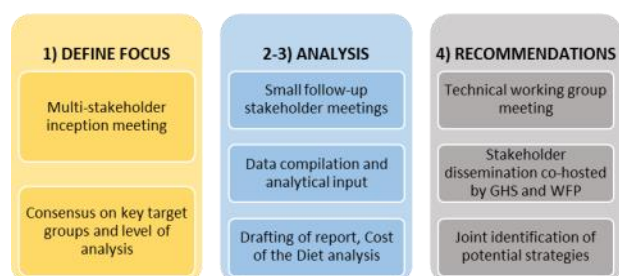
1) DEFINE FOCUS

Multi-stakeholder inception meeting

Consensus on key target groups and level of analysis

2-3) ANALYSIS

Small follow-up stakeholder meetings

Data compilation and analytical input

Drafting of report, Cost of the Diet analysis

4) RECOMMENDATIONS

Technical working group meeting

Stakeholder dissemination co-hosted by GHS and WFP

Joint identification of potential strategies